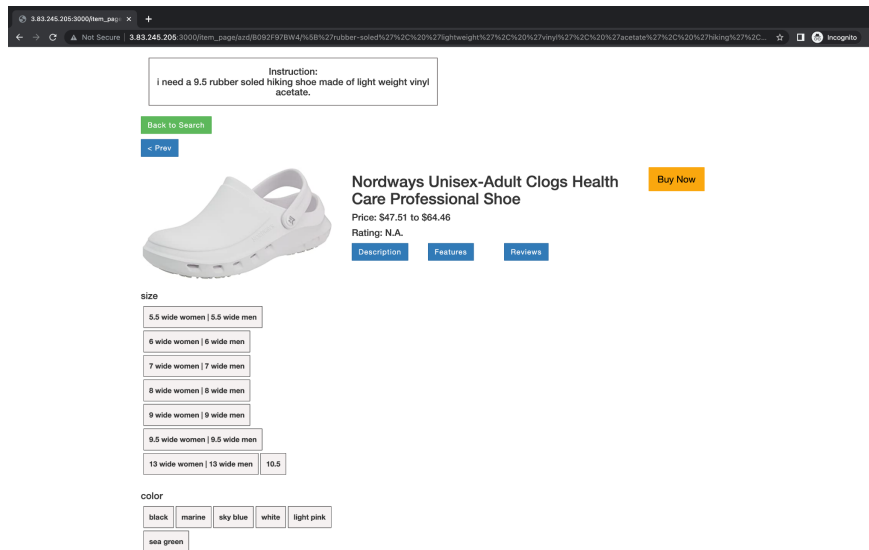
3.83.245.205:3000/item_pag ×

Not Secure | 3.83.245.205:3000/item_page/azd/B092F97BW4/%5B%27rubber-soled%27%2C%20%27lightweight%27%2C%20%27vinyl%27%2C%20%27acetate%27%2C%20%27hiking%27%2C...

Incognito

Instruction:
i need a 9.5 rubber soled hiking shoe made of light weight vinyl acetate.

Back to Search

< Prev

Nordways Unisex-Adult Clogs Health Care Professional Shoe

Price: $47.51 to $64.46

Rating: N.A.

Description

Features

Reviews

Buy Now

size

5.5 wide women | 5.5 wide men

6 wide women | 6 wide men

7 wide women | 7 wide men

8 wide women | 8 wide men

9 wide women | 9 wide men

9.5 wide women | 9.5 wide men

13 wide women | 13 wide men

10.5

color

black

marine

sky blue

white

light pink

sea green